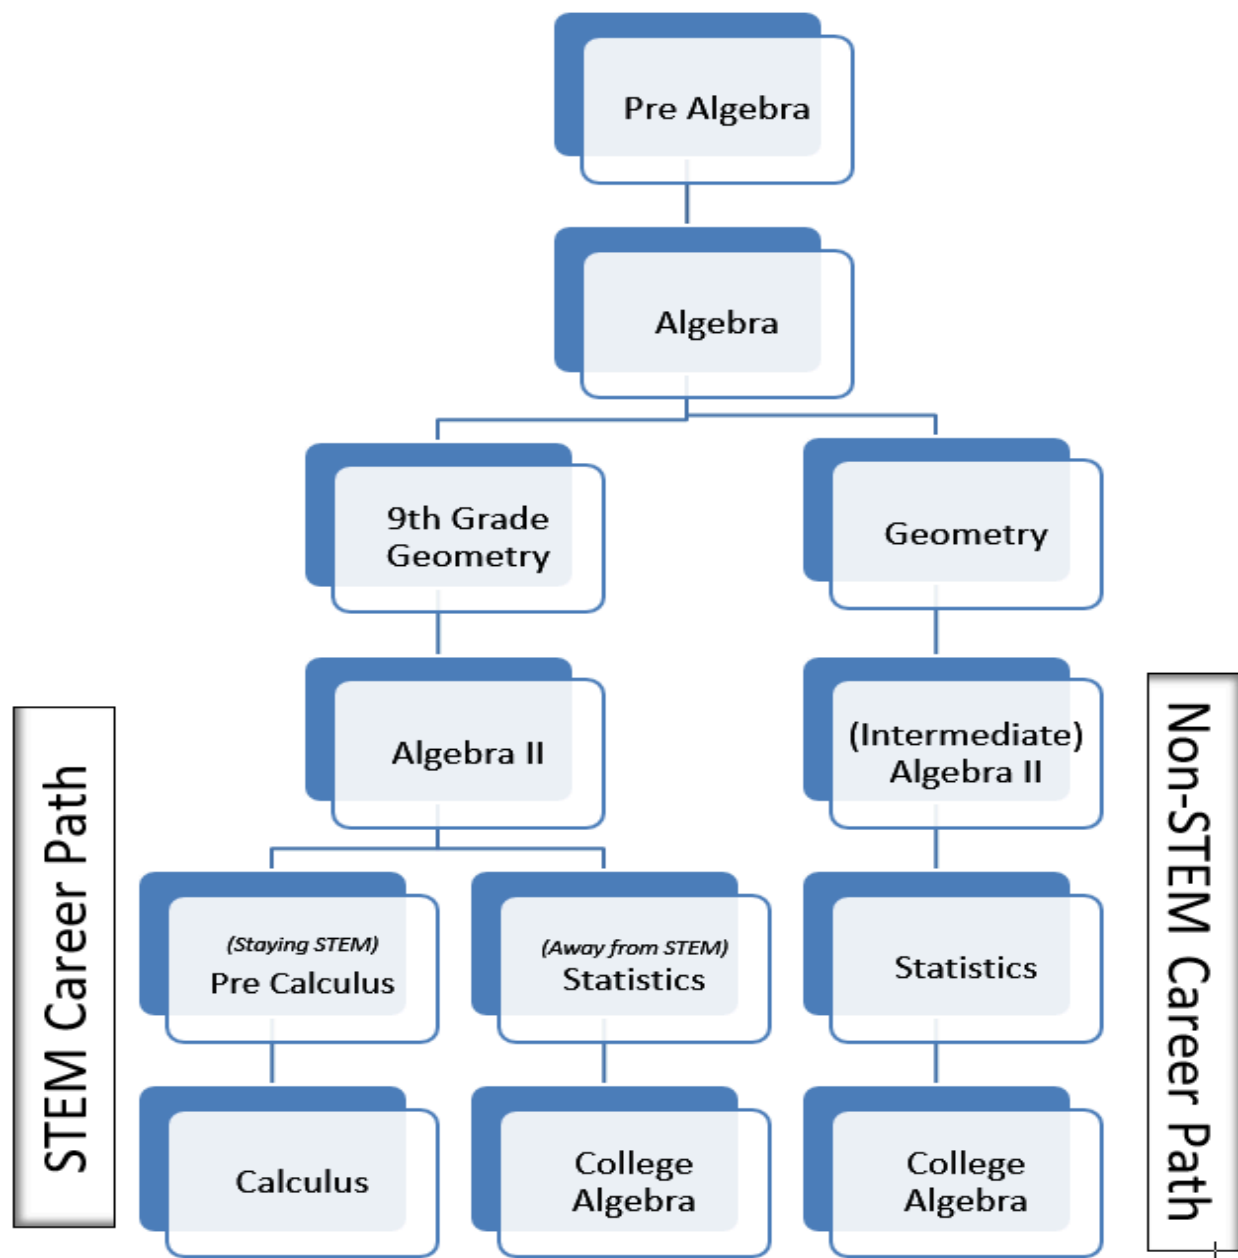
Pre Algebra

Algebra

9th Grade Geometry

Geometry

Algebra II

(Intermediate) Algebra II

(Staying STEM) Pre Calculus

(Away from STEM) Statistics

Statistics

Calculus

College Algebra

College Algebra

STEM Career Path

Non-STEM Career Path